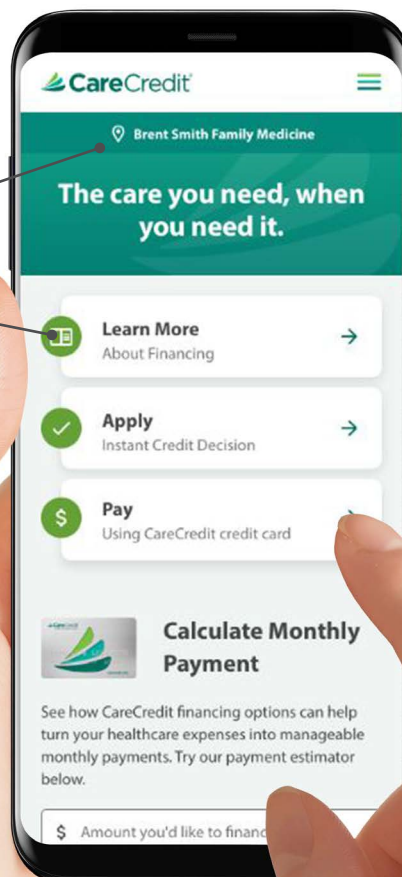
CareCredit

Brent Smith Family Medicine

The care you need, when you need it.

Learn More
About Financing

Apply
Instant Credit Decision

Pay
Using CareCredit credit card

Calculate Monthly Payment

See how CareCredit financing options can help turn your healthcare expenses into manageable monthly payments. Try our payment estimator below.

$ Amount you'd like to financ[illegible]